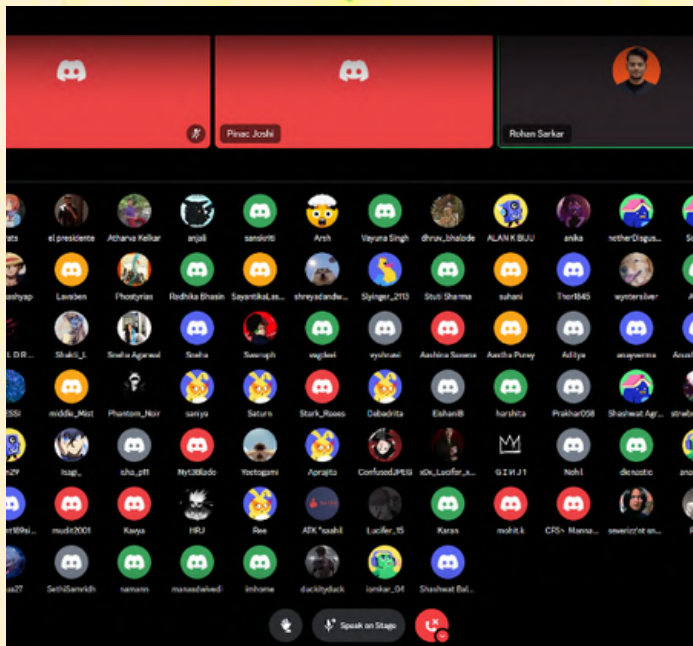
Pinac Joshi

Rohan Sarkar

rats el presidente Atharva Kelkar anjali sanskriti Arsh Vayuna Singh dhruv_bhalode ALAN K BIJU anika netherDisgus... S

ashyap Lavaben Phostyrias Radhika Bhasin SayantikaLas... shreyadandw... Slyinger_2113 Stuti Sharma suhani Thor1845 wyntersilver

L D R... Shakti_L Sneha Agarwal Sneha Swaraph vagdevi vyshnavi Aashima Saxena Aastha Purey Aditya anayverma Anush

2551 middle_Mist Phantom_Noir saniya Saturn Stark_Roses Debadrita EishaniB harshita Prakhar058 Shashwat Agr... strebe

n29 Isagi_ isha_pt1 Nyt3Blade Yoitogami Aprajita ConfusedJPEG xDx_Lucifer_x... G I N J I Nohl dienostic ana

rt189si... mudit2001 Kavya HRJ Ree ATK *saahil Lucifer_15 Karan mohit.k CFS~ Manna... severizz'nt sn...

as27 SethiSamridh namann manasdwivedi imhome duckityduck iomkar_04 Shashwat Bal...

Speak on Stage